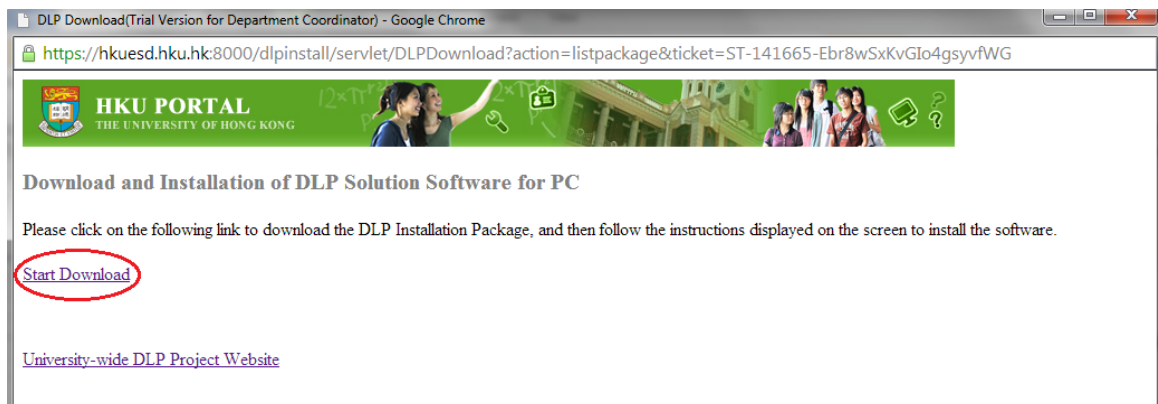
DLP Download(Trial Version for Department Coordinator) - Google Chrome

https://hkuesd.hku.hk:8000/dlpinstall/servlet/DLPDownload?action=listpackage&ticket=ST-141665-Ebr8wSxKvGIo4gsyvfWG

HKU PORTAL
THE UNIVERSITY OF HONG KONG

Download and Installation of DLP Solution Software for PC

Please click on the following link to download the DLP Installation Package, and then follow the instructions displayed on the screen to install the software.

Start Download

University-wide DLP Project Website